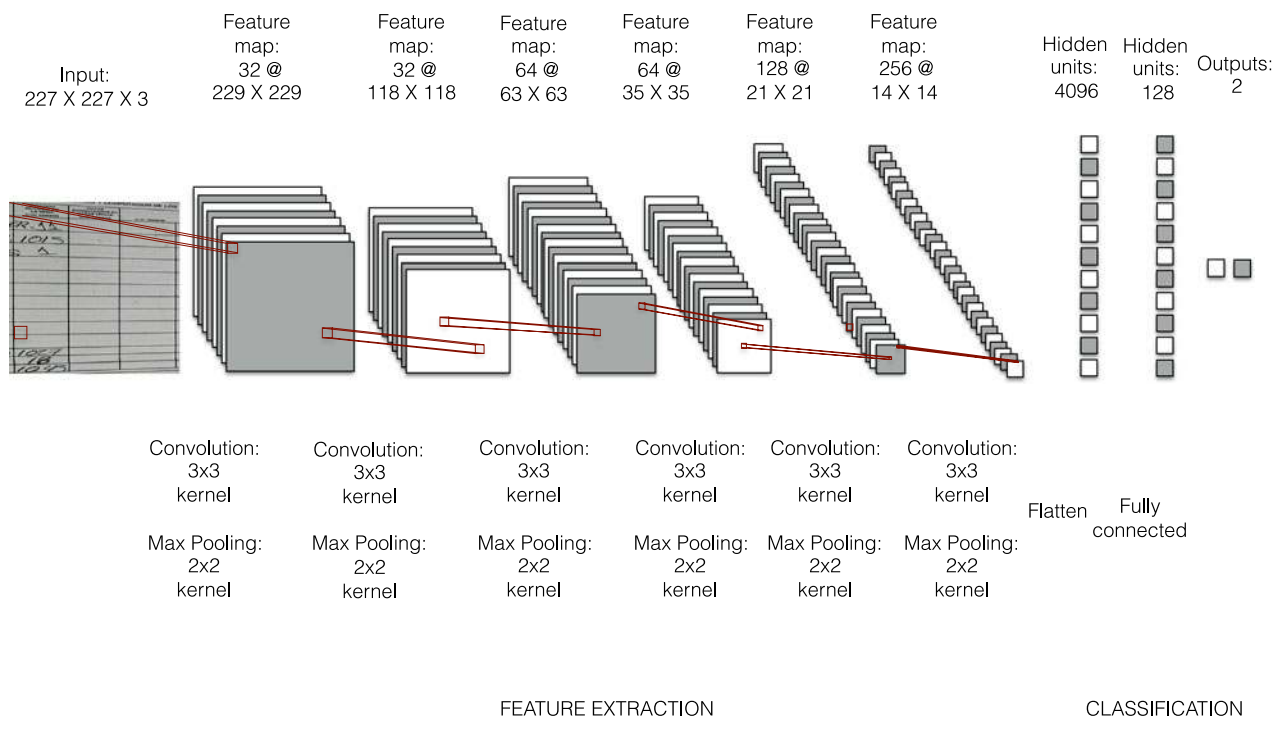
Input:
227 X 227 X 3

Feature map:
32 @
229 X 229

Feature map:
32 @
118 X 118

Feature map:
64 @
63 X 63

Feature map:
64 @
35 X 35

Feature map:
128 @
21 X 21

Feature map:
256 @
14 X 14

Hidden units:
4096

Hidden units:
128

Outputs:
2

R.55
1015
1067
18
1075

Convolution:
3x3
kernel

Max Pooling:
2x2
kernel

Convolution:
3x3
kernel

Max Pooling:
2x2
kernel

Convolution:
3x3
kernel

Max Pooling:
2x2
kernel

Convolution:
3x3
kernel

Max Pooling:
2x2
kernel

Convolution:
3x3
kernel

Max Pooling:
2x2
kernel

Convolution:
3x3
kernel

Max Pooling:
2x2
kernel

Flatten

Fully
connected

FEATURE EXTRACTION

CLASSIFICATION